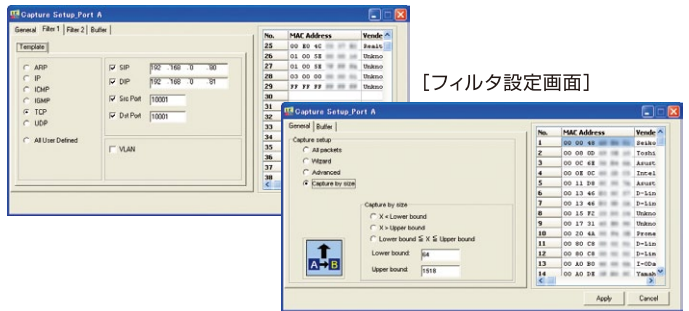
Capture Setup_Port A

General | Filter 1 | Filter 2 | Buffer

Template

ARP
IP
ICMP
IGMP
TCP
UDP
All User Defined

SIP 192 . 168 . 0 . 80
DIP 192 . 168 . 0 . 81
Src Port 10001
Dst Port 10001

VLAN

| No. | MAC Address | Vende |
|---|---|---|
| 25 | 00 B0 4C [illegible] | Reait |
| 26 | 01 00 5E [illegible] | Unkno |
| 27 | 01 00 5E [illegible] | Unkno |
| 28 | 03 00 00 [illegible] | Unkno |
| 29 | FF FF FF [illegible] | Unkno |
| 30 | | |
| 31 | | |
| 32 | | |
| 33 | | |
| 34 | | |
| 35 | | |
| 36 | | |
| 37 | | |
| 38 | | |

[フィルタ設定画面]

Capture Setup_Port A

General | Buffer

Capture setup
All packets
Wizard
Advanced
Capture by size

Capture by size
X < Lower bound
X > Upper bound
Lower bound ≦ X ≦ Upper bound
Lower bound: 64
Upper bound: 1518

A B

| No. | MAC Address | Vende |
|---|---|---|
| 1 | 00 00 48 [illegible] | Seiko |
| 2 | 00 00 0D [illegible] | Toshi |
| 3 | 00 0C 6E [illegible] | Asust |
| 4 | 00 0E 0C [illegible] | Intel |
| 5 | 00 11 D8 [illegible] | Asust |
| 6 | 00 13 46 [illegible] | D-Lin |
| 7 | 00 13 46 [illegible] | D-Lin |
| 8 | 00 15 F2 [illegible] | Unkno |
| 9 | 00 17 31 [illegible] | Unkno |
| 10 | 00 20 4A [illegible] | Prone |
| 11 | 00 80 C8 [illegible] | D-Lin |
| 12 | 00 80 C8 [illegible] | D-Lin |
| 13 | 00 A0 B0 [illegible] | I-ODa |
| 14 | 00 A0 DE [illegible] | Yamah |

Apply Cancel